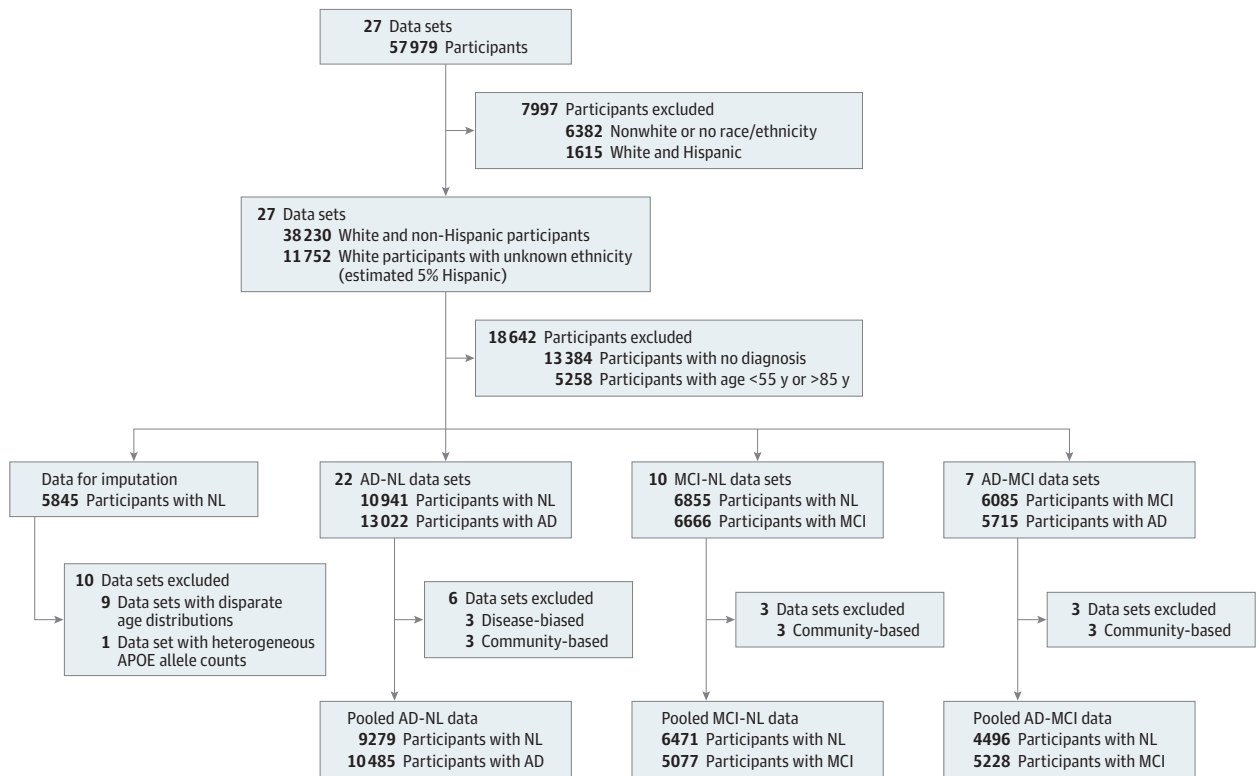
27 Data sets
57979 Participants

7997 Participants excluded
6382 Nonwhite or no race/ethnicity
1615 White and Hispanic

27 Data sets
38230 White and non-Hispanic participants
11752 White participants with unknown ethnicity (estimated 5% Hispanic)

18642 Participants excluded
13384 Participants with no diagnosis
5258 Participants with age <55 y or >85 y

Data for imputation
5845 Participants with NL

10 Data sets excluded
9 Data sets with disparate age distributions
1 Data set with heterogeneous APOE allele counts

22 AD-NL data sets
10941 Participants with NL
13022 Participants with AD

6 Data sets excluded
3 Disease-biased
3 Community-based

Pooled AD-NL data
9279 Participants with NL
10485 Participants with AD

10 MCI-NL data sets
6855 Participants with NL
6666 Participants with MCI

3 Data sets excluded
3 Community-based

Pooled MCI-NL data
6471 Participants with NL
5077 Participants with MCI

7 AD-MCI data sets
6085 Participants with MCI
5715 Participants with AD

3 Data sets excluded
3 Community-based

Pooled AD-MCI data
4496 Participants with NL
5228 Participants with MCI